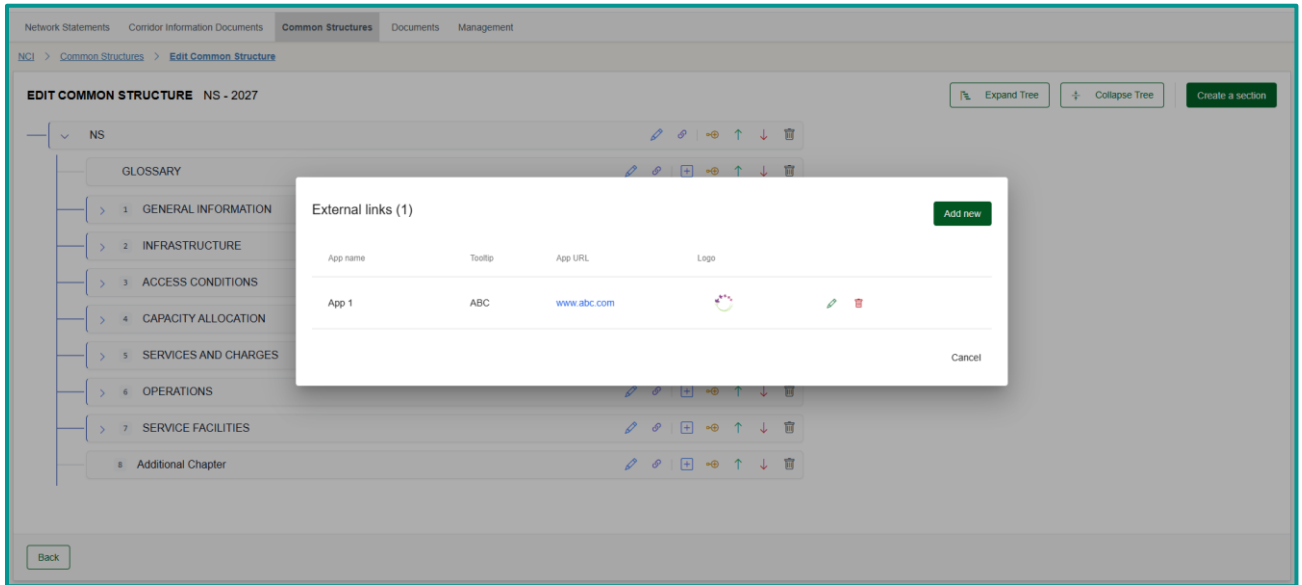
Network Statements   Corridor Information Documents   Common Structures   Documents   Management

NCI > Common Structures > Edit Common Structure

EDIT COMMON STRUCTURE NS - 2027

Expand Tree   Collapse Tree   Create a section

NS

GLOSSARY

1 GENERAL INFORMATION

2 INFRASTRUCTURE

3 ACCESS CONDITIONS

4 CAPACITY ALLOCATION

5 SERVICES AND CHARGES

6 OPERATIONS

7 SERVICE FACILITIES

8 Additional Chapter

External links (1)

Add new

| App name | Tooltip | App URL | Logo |
|---|---|---|---|
| App 1 | ABC | www.abc.com | |

Cancel

Back